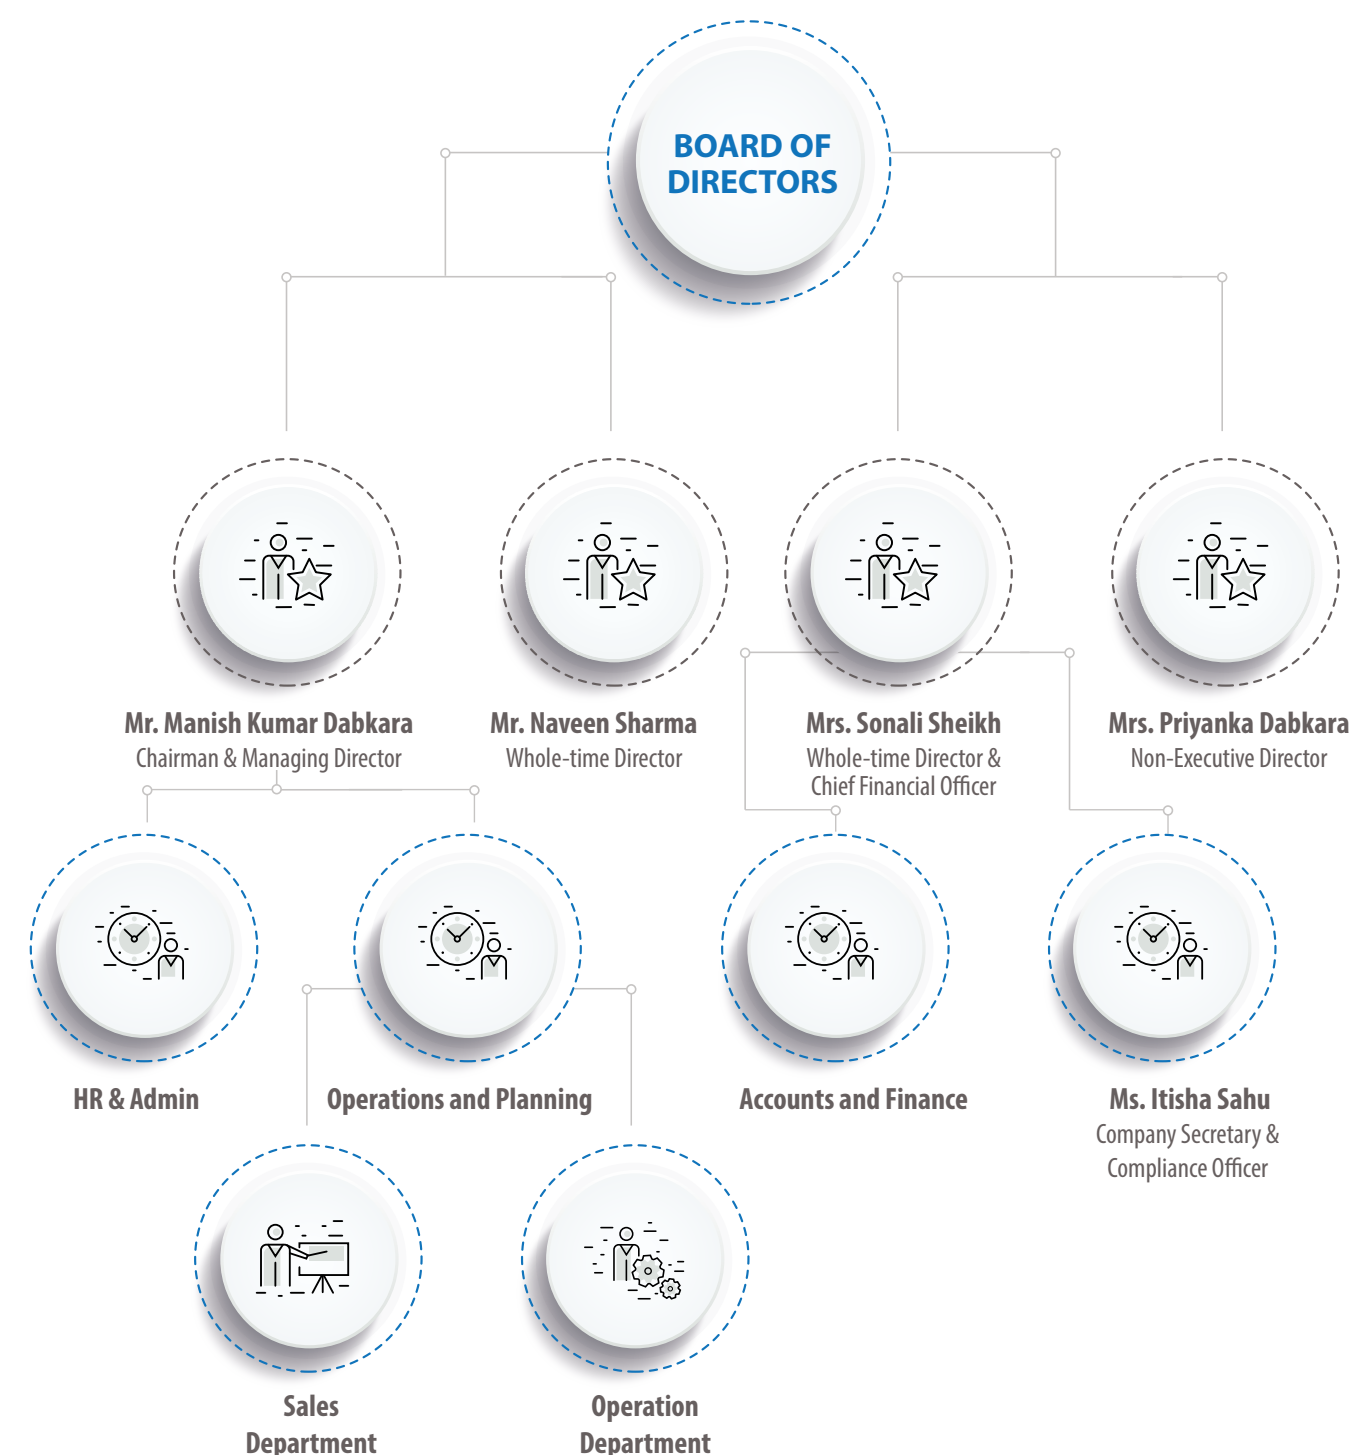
BOARD OF DIRECTORS

Mr. Manish Kumar Dabkara
Chairman & Managing Director

Mr. Naveen Sharma
Whole-time Director

Mrs. Sonali Sheikh
Whole-time Director & Chief Financial Officer

Mrs. Priyanka Dabkara
Non-Executive Director

HR & Admin

Operations and Planning

Accounts and Finance

Ms. Itisha Sahu
Company Secretary & Compliance Officer

Sales Department

Operation Department